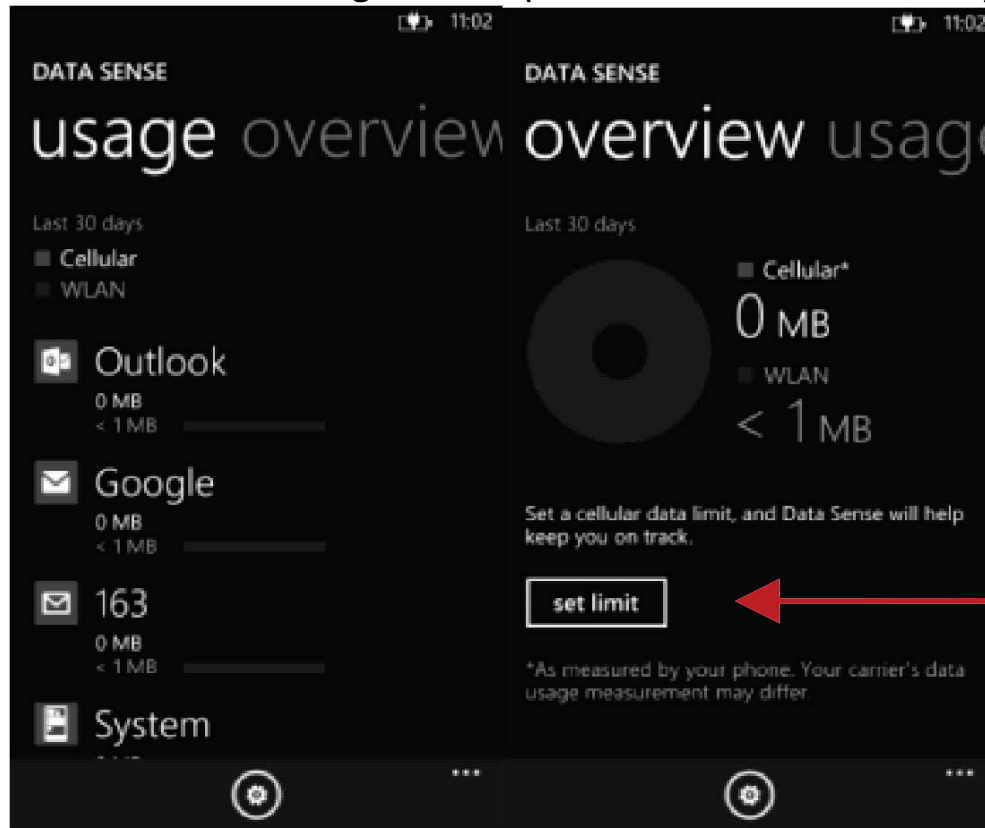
11:02

DATA SENSE

usage overview

Last 30 days

Cellular

WLAN

Outlook

0 MB

< 1 MB

Google

0 MB

< 1 MB

163

0 MB

< 1 MB

System

...

11:02

DATA SENSE

overview usage

Last 30 days

Cellular*

0 MB

WLAN

< 1 MB

Set a cellular data limit, and Data Sense will help keep you on track.

set limit

*As measured by your phone. Your carrier's data usage measurement may differ.

...